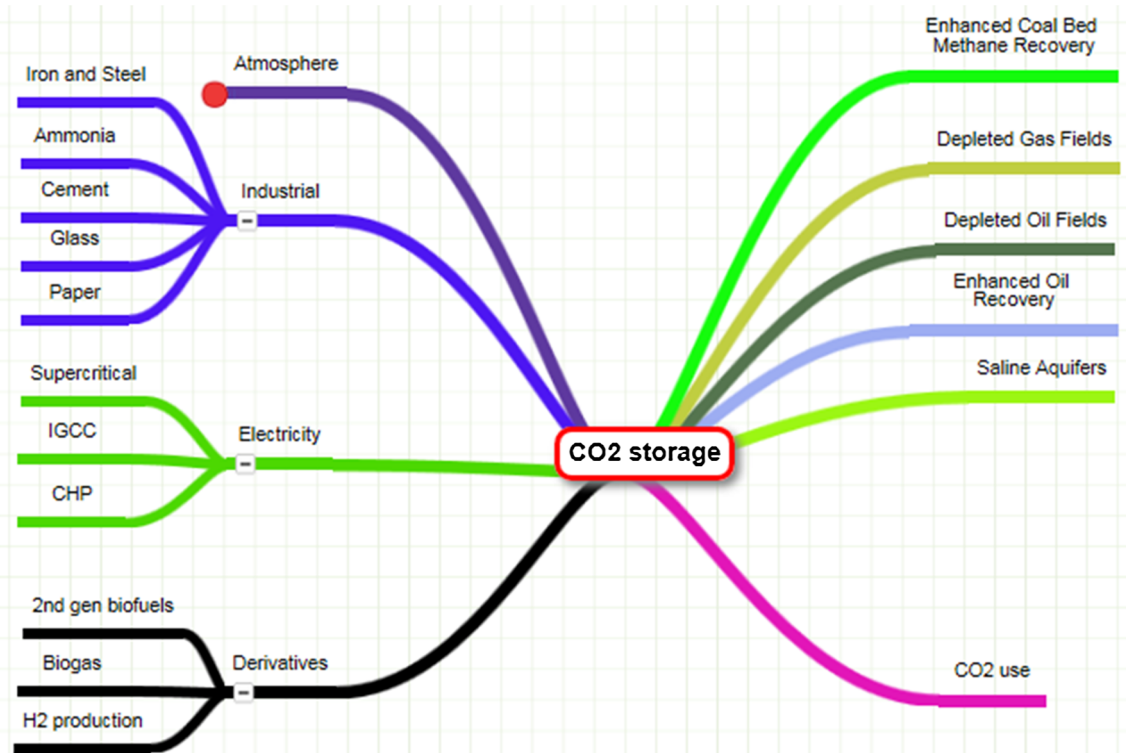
Iron and Steel

Atmosphere

Ammonia

Cement

Industrial

Glass

Paper

Supercritical

IGCC

Electricity

CHP

2nd gen biofuels

Biogas

Derivatives

H2 production

CO2 storage

Enhanced Coal Bed Methane Recovery

Depleted Gas Fields

Depleted Oil Fields

Enhanced Oil Recovery

Saline Aquifers

CO2 use